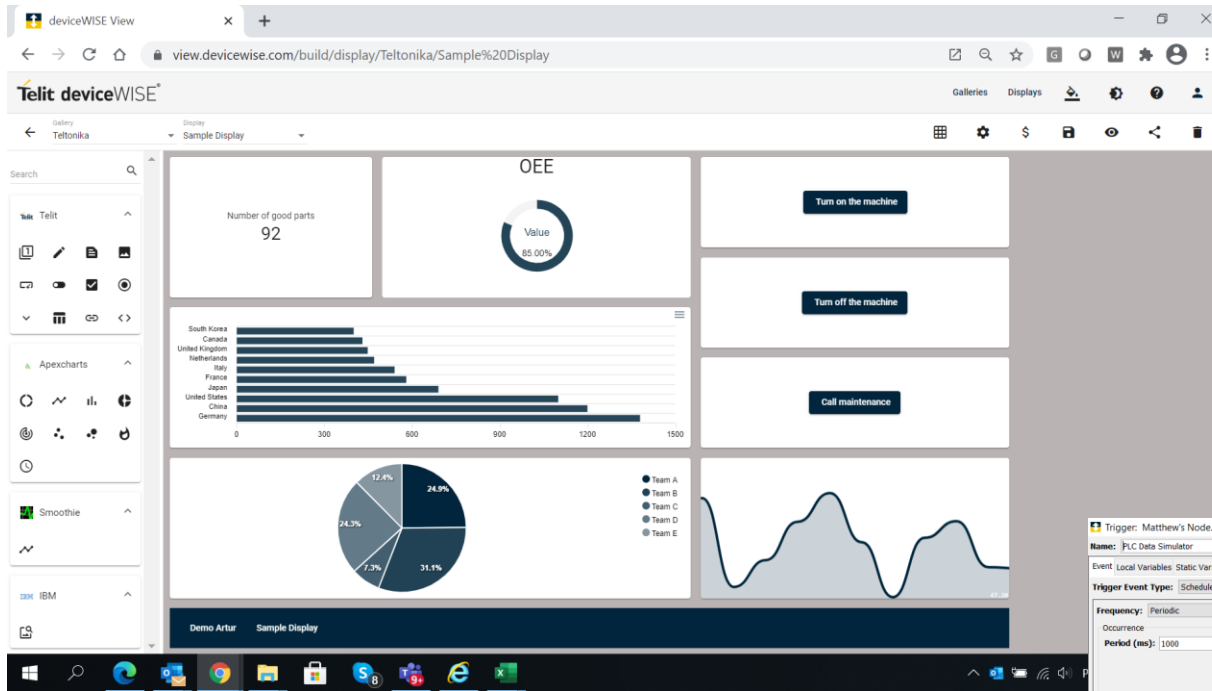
deviceWISE View

view.devicewise.com/build/display/Teltonika/Sample%20Display

Telit deviceWISE

Galleries Displays

Gallery
Teltonika

Display
Sample Display

Search

Telit Telit

Apexcharts

Smoothie

IBM

Number of good parts
92

OEE

Value
85.00%

Turn on the machine

Turn off the machine

Call maintenance

South Korea
Canada
United Kingdom
Netherlands
Italy
France
Japan
United States
China
Germany

0 300 600 900 1200 1500

24.9%
31.1%
7.3%
24.3%
12.4%

Team A
Team B
Team C
Team D
Team E

Demo Artur Sample Display

Trigger: Matthew's Node.

Name: PLC Data Simulator

Event Local Variables Static Var

Trigger Event Type: Schedule

Frequency: Periodic

Occurrence

Period (ms): 1000